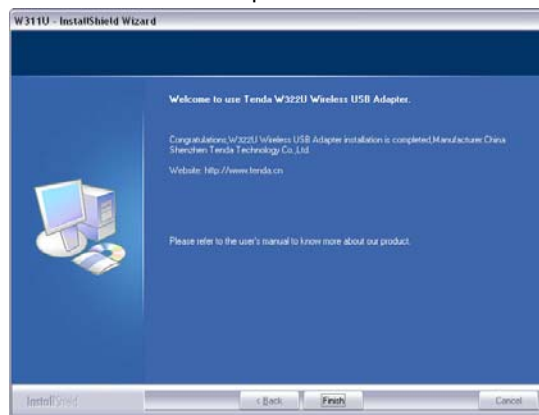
W311U - InstallShield Wizard

Welcome to use Tenda W322U Wireless USB Adapter.

Congratulations,W322U Wireless USB Adapter installation is completed,Manufacturer:China Shenzhen Tenda Technology Co.,Ltd.

Website: http://www.tenda.cn

Please refer to the user's manual to know more about our product.

InstallShield

< Back

Finish

Cancel